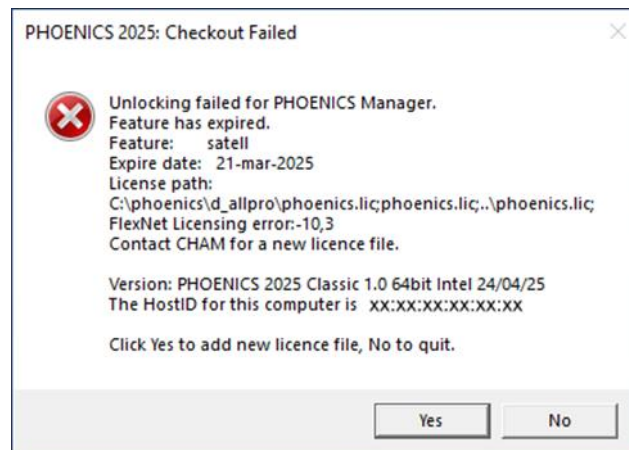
PHOENICS 2025: Checkout Failed

Unlocking failed for PHOENICS Manager.
Feature has expired.
Feature: satell
Expire date: 21-mar-2025
License path:
C:\phoenics\d_allpro\phoenics.lic;phoenics.lic;..\phoenics.lic;
FlexNet Licensing error:-10,3
Contact CHAM for a new licence file.

Version: PHOENICS 2025 Classic 1.0 64bit Intel 24/04/25
The HostID for this computer is xx:xx:xx:xx:xx:xx

Click Yes to add new licence file, No to quit.

Yes

No